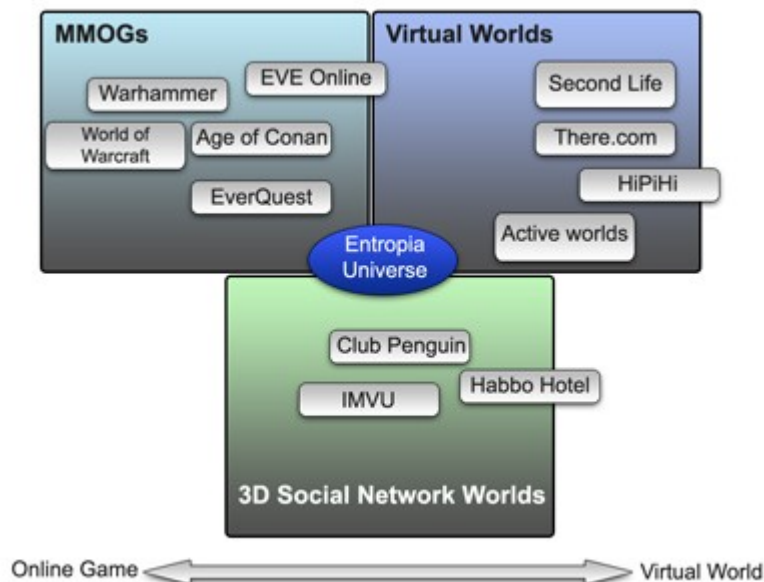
MMOGs

EVE Online

Warhammer

World of Warcraft

Age of Conan

EverQuest

Virtual Worlds

Second Life

There.com

HiPiHi

Active worlds

Entropia Universe

Club Penguin

IMVU

Habbo Hotel

3D Social Network Worlds

Online Game

Virtual World